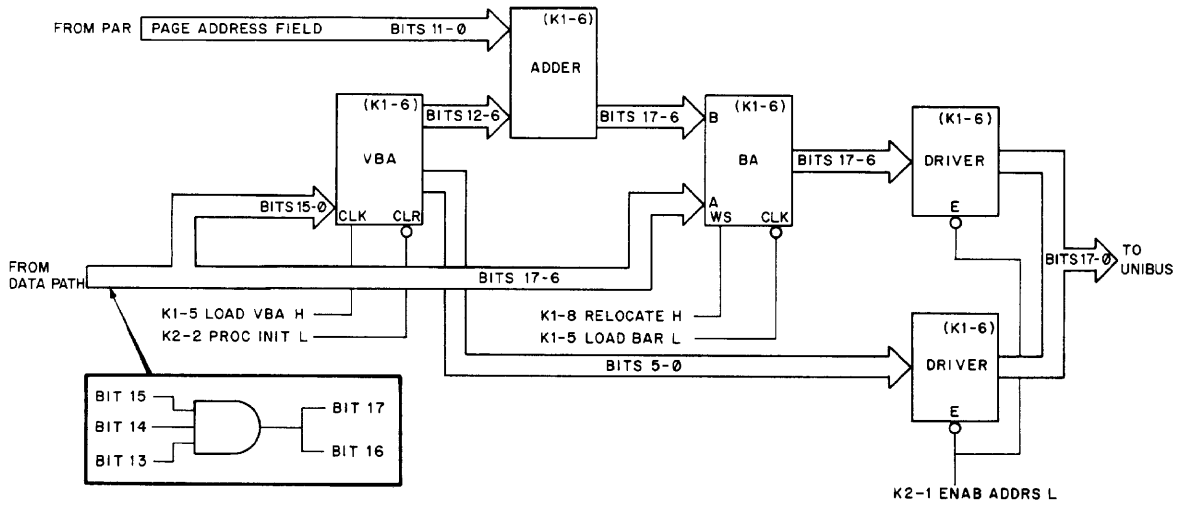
FROM PAR PAGE ADDRESS FIELD BITS 11-Ø

(K1-6)
ADDER

(K1-6)
VBA
CLK CLR

BITS 12-6

BITS 17-6

(K1-6)
BA
B
A
WS CLK

BITS 17-6

(K1-6)
DRIVER
E

BITS 15-Ø

FROM DATA PATH

BITS 17-6

BITS17-Ø

TO UNIBUS

K1-5 LOAD VBA H
K2-2 PROC INIT L

K1-8 RELOCATE H
K1-5 LOAD BAR L

(K1-6)
DRIVER
E

BITS 5-Ø

BIT 15
BIT 14
BIT 13
BIT 17
BIT 16

K2-1 ENAB ADDRS L